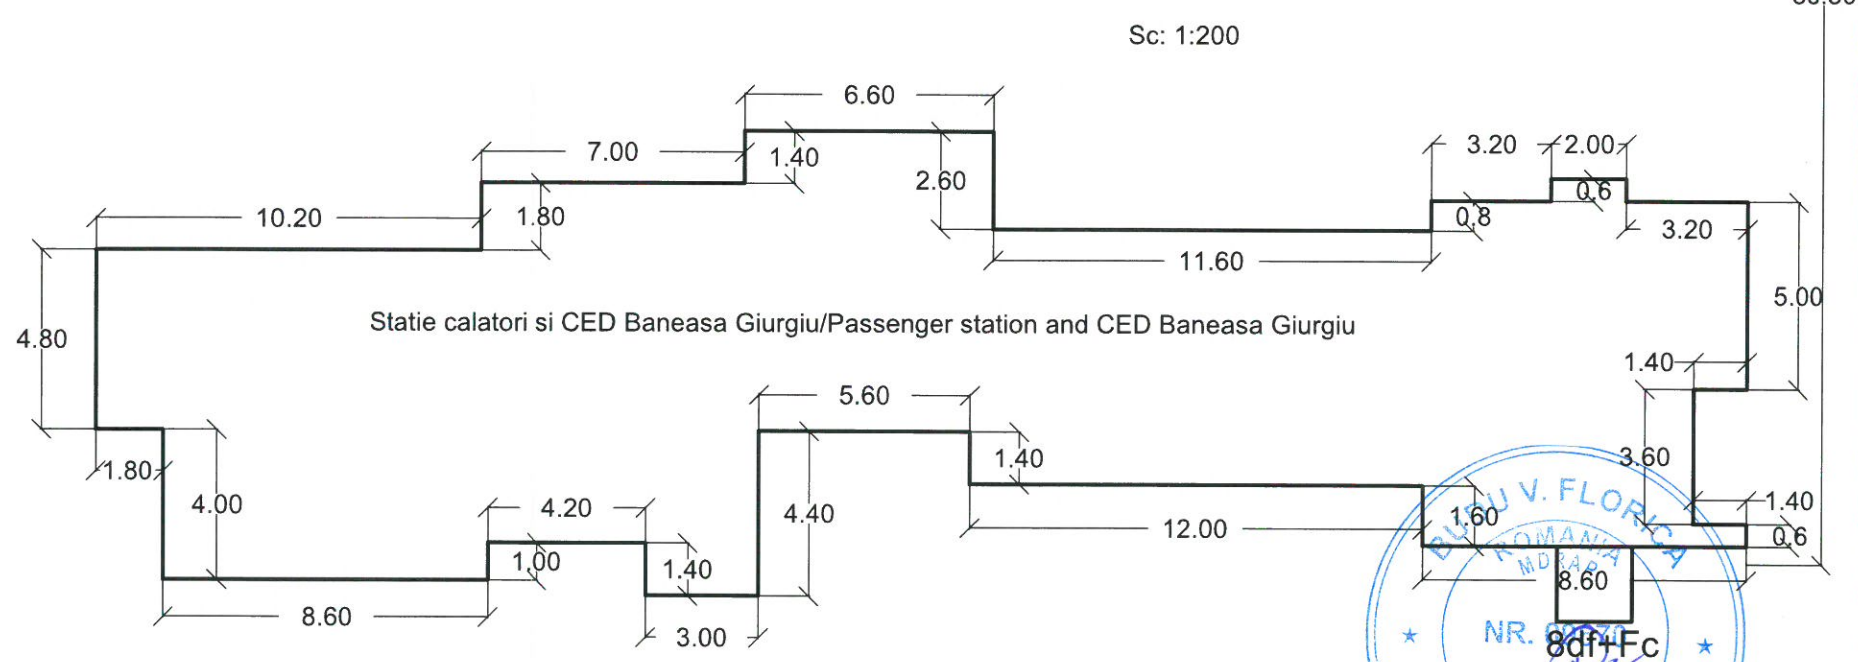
Sc: 1:200

6.60
7.00
1.40
2.60
10.20
1.80
3.20
2.00
0.6
0.8
3.20
11.60
5.00
4.80
Statie calatori si CED Baneasa Giurgiu/Passenger station and CED Baneasa Giurgiu
1.40
5.60
3.60
1.40
1.80
4.00
4.40
1.40
4.20
12.00
1.60
0.6
1.00
1.40
8.60
8.60
3.00
8df+Fc

DUDU V. FLORICA
ROMANIA
MDRAP
NR. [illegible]